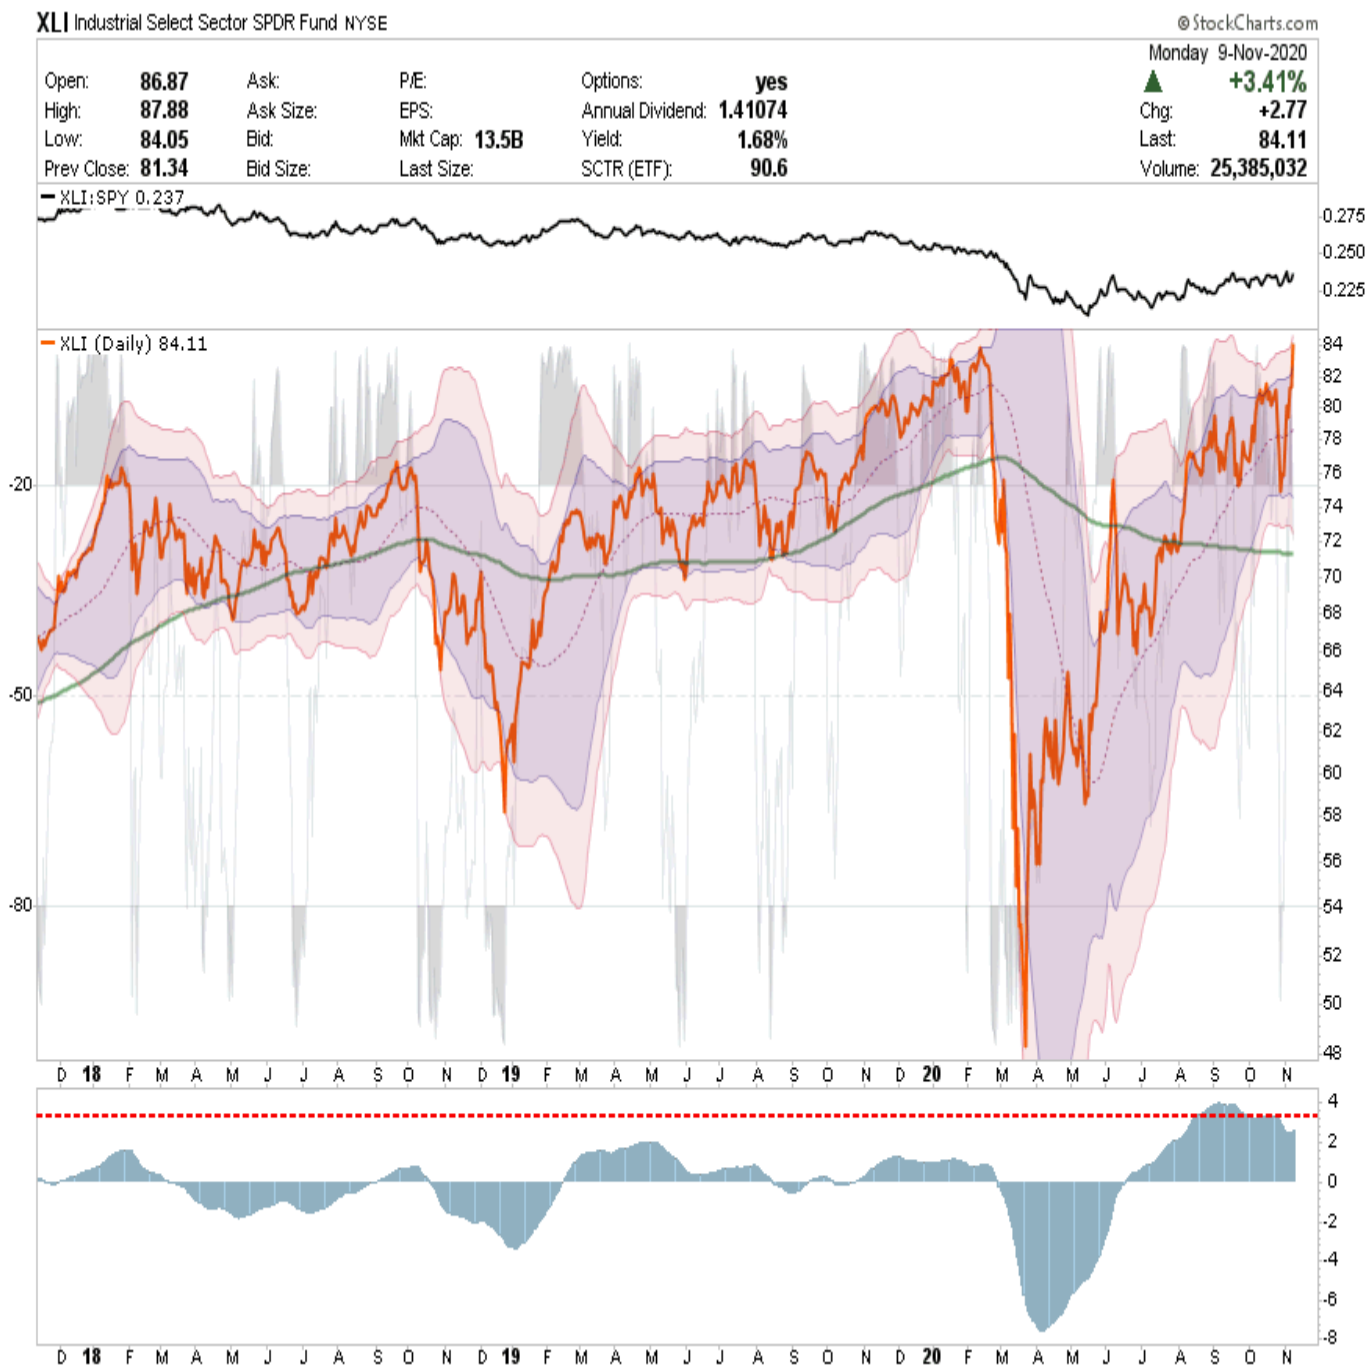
XLI Industrial Select Sector SPDR Fund NYSE

©StockCharts.com

Monday 9-Nov-2020

| Open: | 86.87 | Ask: | | P/E: | | Options: | yes |
|---|---|---|---|---|---|---|---|
| High: | 87.88 | Ask Size: | | EPS: | | Annual Dividend: | 1.41074 |
| Low: | 84.05 | Bid: | | Mkt Cap: | 13.5B | Yield: | 1.68% |
| Prev Close: | 81.34 | Bid Size: | | Last Size: | | SCTR (ETF): | 90.6 |

▲ +3.41%
Chg: +2.77
Last: 84.11
Volume: 25,385,032

XLI:SPY 0.237

0.275
0.250
0.225

XLI (Daily) 84.11

84
82
80
78
76
74
72
70
68
66
64
62
60
58
56
54
52
50
48

-20
-50
-80

D 18 F M A M J J A S O N D 19 F M A M J J A S O N D 20 F M A M J J A S O N

4
2
0
-2
-4
-6
-8

D 18 F M A M J J A S O N D 19 F M A M J J A S O N D 20 F M A M J J A S O N